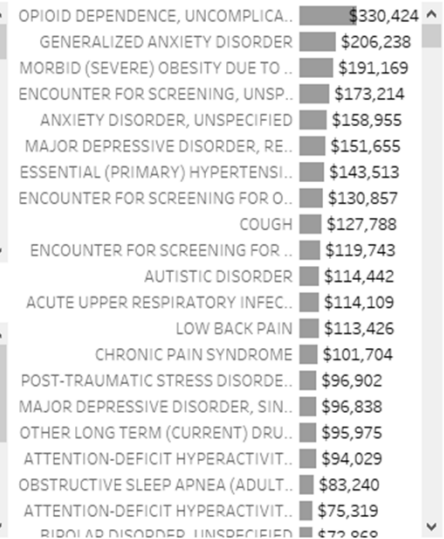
| | |
|---|---|
| OPIOID DEPENDENCE, UNCOMPLICA.. | $330,424 |
| GENERALIZED ANXIETY DISORDER | $206,238 |
| MORBID (SEVERE) OBESITY DUE TO .. | $191,169 |
| ENCOUNTER FOR SCREENING, UNSP.. | $173,214 |
| ANXIETY DISORDER, UNSPECIFIED | $158,955 |
| MAJOR DEPRESSIVE DISORDER, RE.. | $151,655 |
| ESSENTIAL (PRIMARY) HYPERTENSI.. | $143,513 |
| ENCOUNTER FOR SCREENING FOR O.. | $130,857 |
| COUGH | $127,788 |
| ENCOUNTER FOR SCREENING FOR .. | $119,743 |
| AUTISTIC DISORDER | $114,442 |
| ACUTE UPPER RESPIRATORY INFEC.. | $114,109 |
| LOW BACK PAIN | $113,426 |
| CHRONIC PAIN SYNDROME | $101,704 |
| POST-TRAUMATIC STRESS DISORDE.. | $96,902 |
| MAJOR DEPRESSIVE DISORDER, SIN.. | $96,838 |
| OTHER LONG TERM (CURRENT) DRU.. | $95,975 |
| ATTENTION-DEFICIT HYPERACTIVIT.. | $94,029 |
| OBSTRUCTIVE SLEEP APNEA (ADULT.. | $83,240 |
| ATTENTION-DEFICIT HYPERACTIVIT.. | $75,319 |
| BIPOLAR DISORDER, UNSPECIFIED | $72,868 |